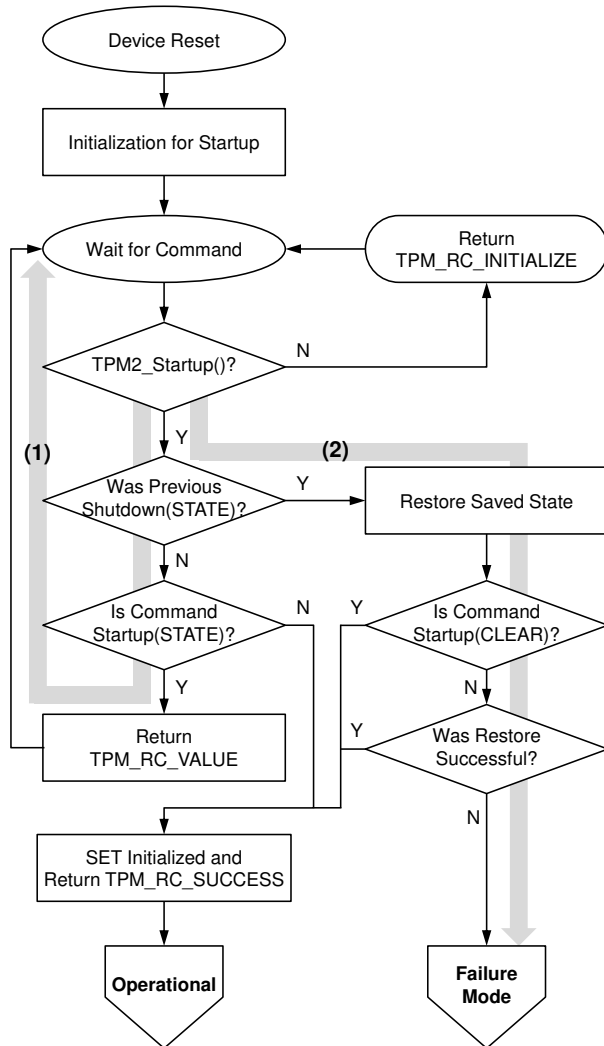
Device Reset

Initialization for Startup

Wait for Command

Return TPM_RC_INITIALIZE

TPM2_Startup()?

N

Y

(1)

(2)

Was Previous Shutdown(STATE)?

Y

Restore Saved State

N

Is Command Startup(STATE)?

N

Y

Is Command Startup(CLEAR)?

Y

N

Return TPM_RC_VALUE

Y

Was Restore Successful?

N

SET Initialized and Return TPM_RC_SUCCESS

Operational

Failure Mode